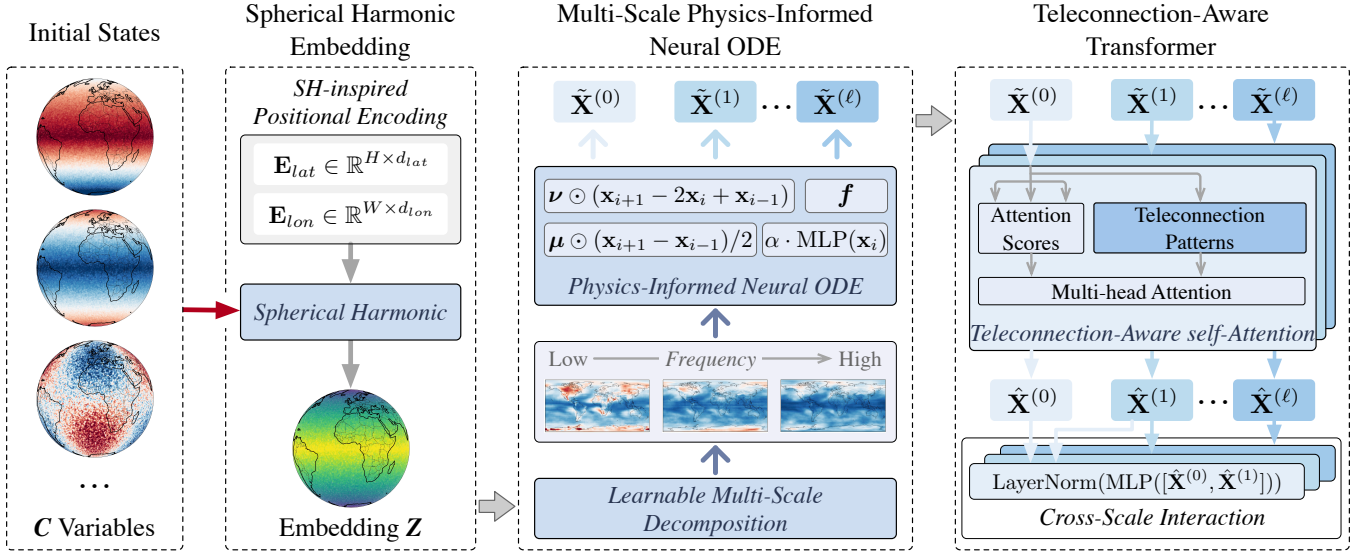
Initial States

$\cdots$

$\boldsymbol{C}$ Variables

Spherical Harmonic Embedding

SH-inspired Positional Encoding

$\mathbf{E}_{lat} \in \mathbb{R}^{H \times d_{lat}}$

$\mathbf{E}_{lon} \in \mathbb{R}^{W \times d_{lon}}$

Spherical Harmonic

Embedding $\boldsymbol{Z}$

Multi-Scale Physics-Informed Neural ODE

$\tilde{\mathbf{X}}^{(0)}$ $\tilde{\mathbf{X}}^{(1)}$ $\cdots$ $\tilde{\mathbf{X}}^{(\ell)}$

$\boldsymbol{\nu} \odot (\mathbf{x}_{i+1} - 2\mathbf{x}_i + \mathbf{x}_{i-1})$

$\boldsymbol{f}$

$\boldsymbol{\mu} \odot (\mathbf{x}_{i+1} - \mathbf{x}_{i-1})/2$

$\alpha \cdot \mathrm{MLP}(\mathbf{x}_i)$

Physics-Informed Neural ODE

Low — Frequency → High

Learnable Multi-Scale Decomposition

Teleconnection-Aware Transformer

$\tilde{\mathbf{X}}^{(0)}$ $\tilde{\mathbf{X}}^{(1)}$ $\cdots$ $\tilde{\mathbf{X}}^{(\ell)}$

Attention Scores

Teleconnection Patterns

Multi-head Attention

Teleconnection-Aware self-Attention

$\hat{\mathbf{X}}^{(0)}$ $\hat{\mathbf{X}}^{(1)}$ $\cdots$ $\hat{\mathbf{X}}^{(\ell)}$

$\mathrm{LayerNorm}(\mathrm{MLP}([\hat{\mathbf{X}}^{(0)}, \hat{\mathbf{X}}^{(1)}]))$

Cross-Scale Interaction